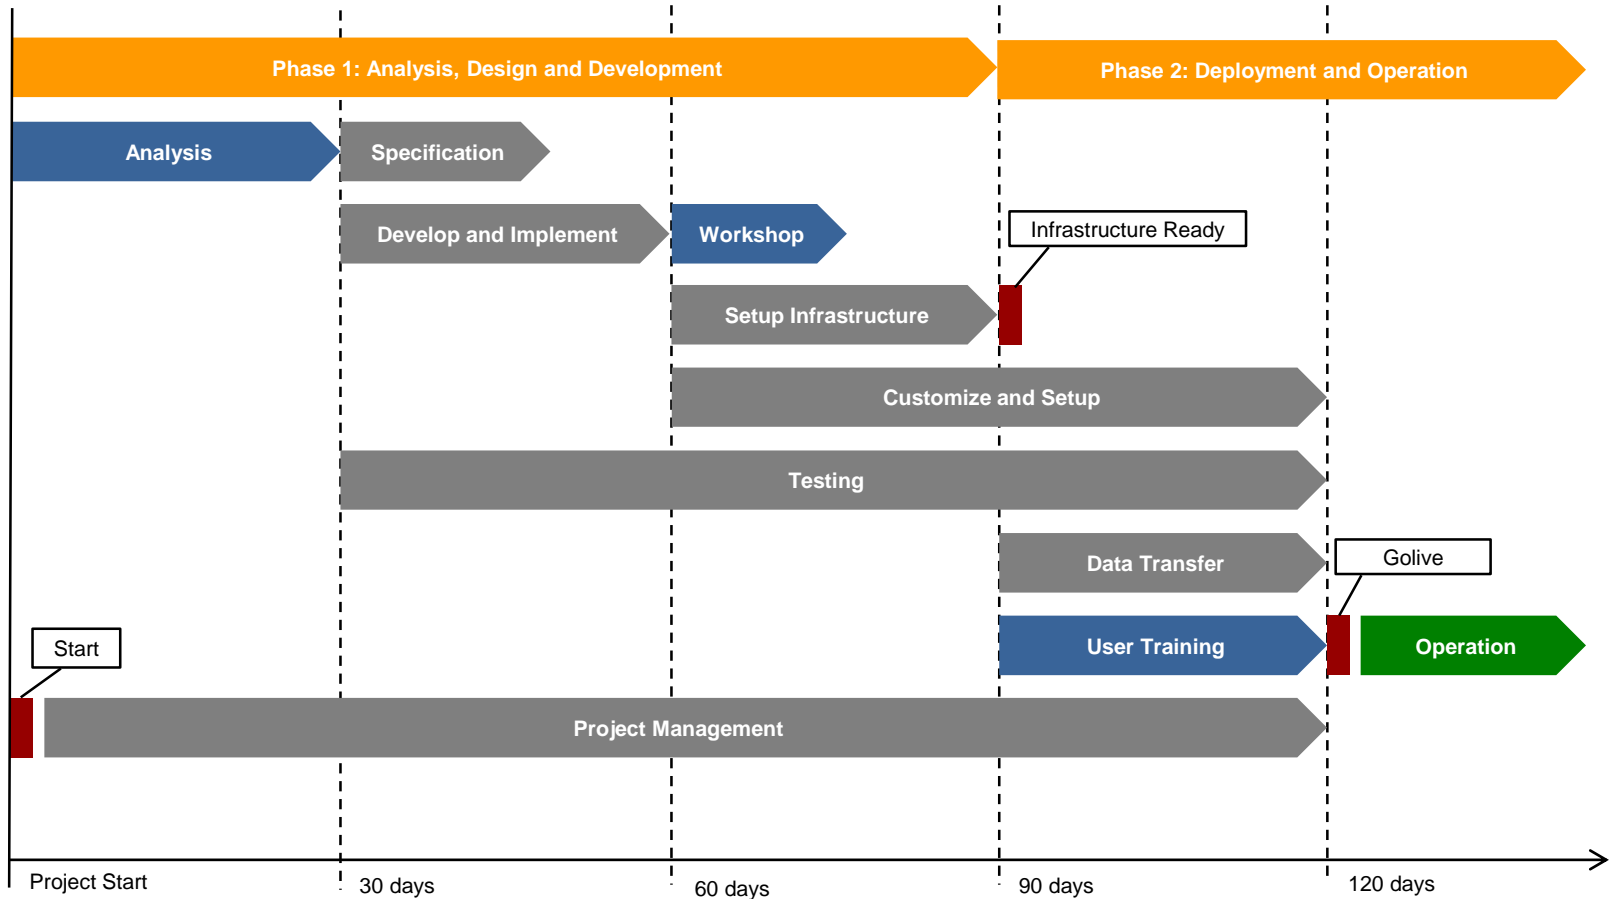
Phase 1: Analysis, Design and Development

Phase 2: Deployment and Operation

Analysis

Specification

Develop and Implement

Workshop

Infrastructure Ready

Setup Infrastructure

Customize and Setup

Testing

Data Transfer

Golive

Start

User Training

Operation

Project Management

Project Start

30 days

60 days

90 days

120 days